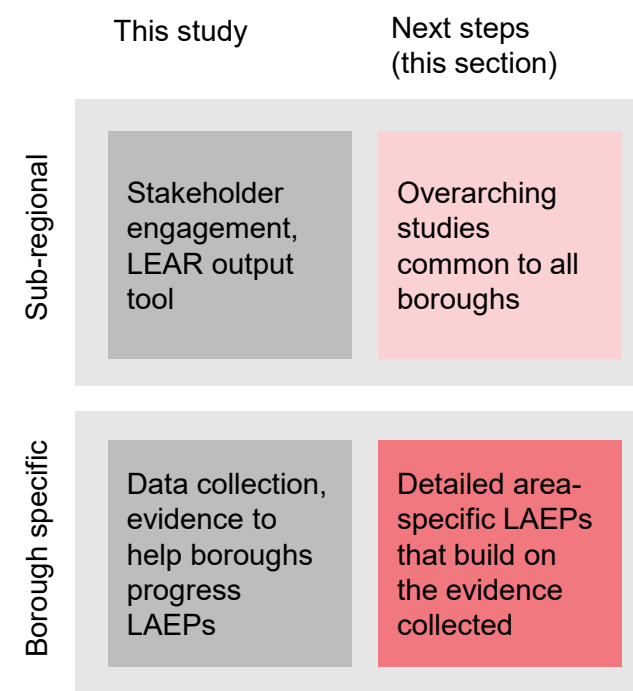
| | This study | Next steps (this section) |
|---|---|---|
| Sub-regional | Stakeholder engagement, LEAR output tool | Overarching studies common to all boroughs |
| Borough specific | Data collection, evidence to help boroughs progress LAEPs | Detailed area-specific LAEPs that build on the evidence collected |